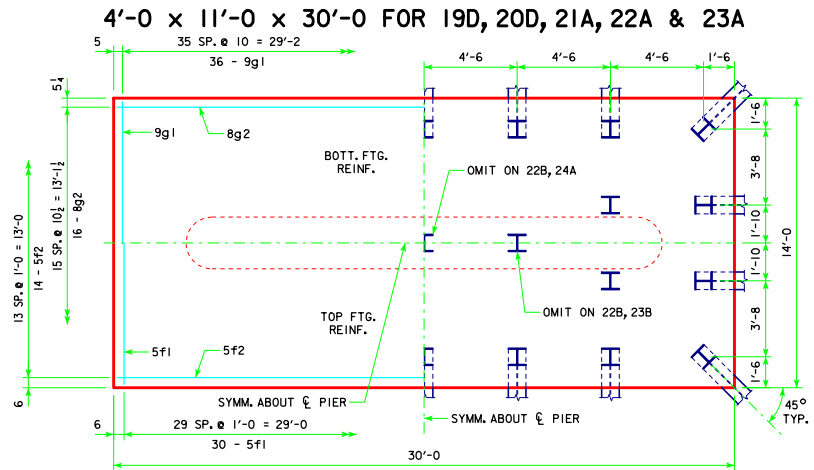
4'-0 x 11'-0 x 30'-0 FOR 19D, 20D, 21A, 22A & 23A

5
35 SP. @ 10 = 29'-2
36 - 9g1
4'-6
4'-6
4'-6
1'-6
$5\frac{1}{4}$
9g1
8g2
BOTT. FTG. REINF.
OMIT ON 22B, 24A
1'-6
3'-8
1'-10
1'-10
3'-8
1'-6
14'-0
15 SP. @ $10\frac{1}{2}$ = $13'-1\frac{1}{2}$
16 - 8g2
13 SP. @ 1'-0 = 13'-0
14 - 5f2
OMIT ON 22B, 23B
TOP FTG. REINF.
5f1
5f2
6
SYMM. ABOUT ℄ PIER
SYMM. ABOUT ℄ PIER
45°
TYP.
6
29 SP. @ 1'-0 = 29'-0
30 - 5f1
30'-0